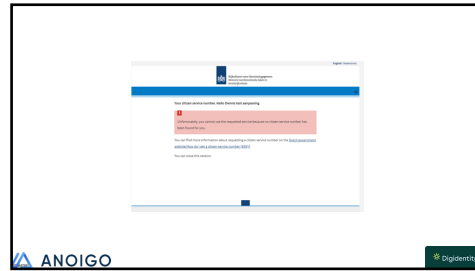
English | Nederlands

Rijksdienst voor Identiteitsgegevens
Ministerie van Binnenlandse Zaken en Koninkrijksrelaties

Your citizen service number. Vaile Dennis test eenpassing

!
Unfortunately, you cannot use the requested service because no citizen service number has been found for you.

You can find more information about requesting a citizen service number on the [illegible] How do I get a citizen service number (BSN)?

You can close this window.

ANOIGO

Digidentity